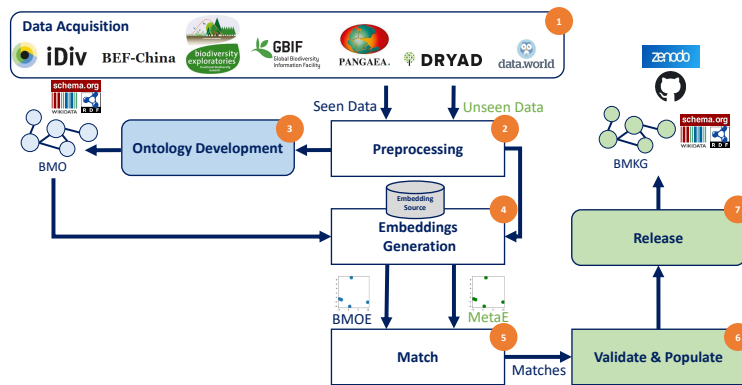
Data Acquisition
1
iDiv
BEF-China
biodiversity exploratories
GBIF
Global Biodiversity Information Facility
PANGAEA.
DRYAD
data.world
schema.org
WIKIDATA
RDF
Seen Data
Unseen Data
BMO
3
Ontology Development
Preprocessing
2
Embedding Source
Embeddings Generation
4
BMOE
MetaE
Match
5
Matches
Validate & Populate
6
Release
7
BMKG
schema.org
WIKIDATA
RDF
zenodo